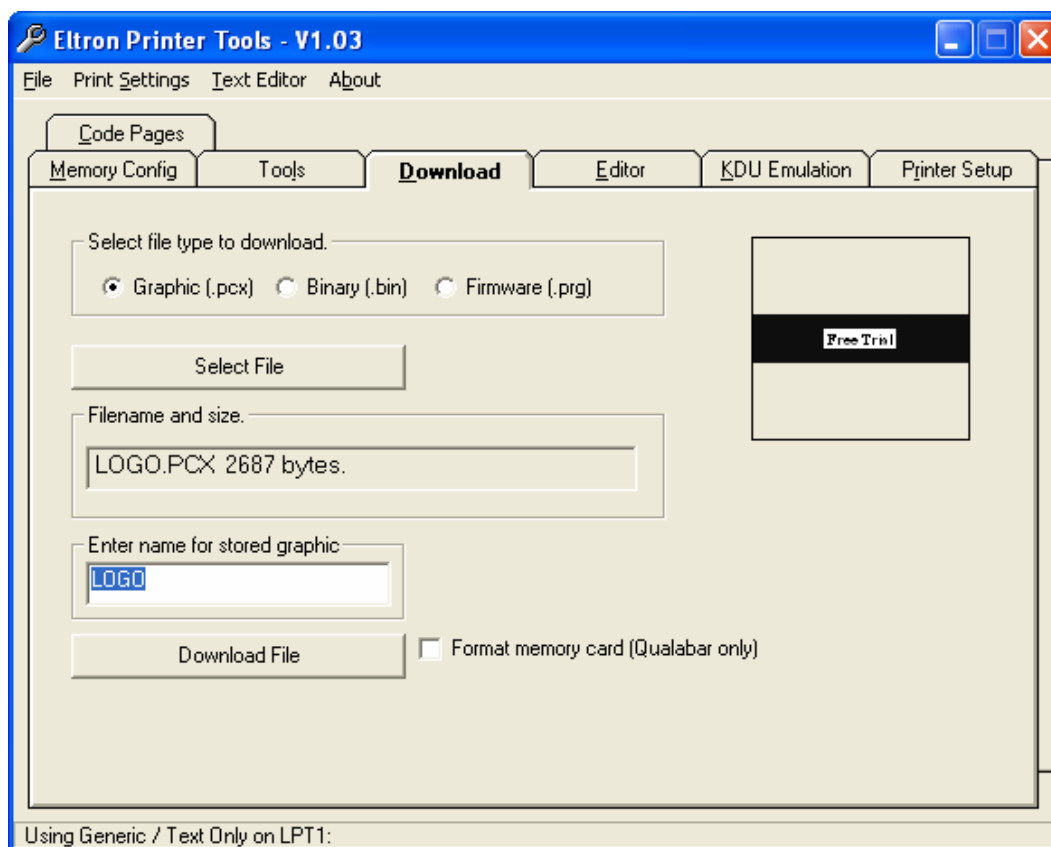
Eltron Printer Tools - V1.03

File Print Settings Text Editor About

Code Pages

Memory Config | Tools | Download | Editor | KDU Emulation | Printer Setup

Select file type to download.

Graphic (.pcx) Binary (.bin) Firmware (.prg)

Free Trial

Select File

Filename and size.

LOGO.PCX 2687 bytes.

Enter name for stored graphic

LOGO

Download File

Format memory card (Qualabar only)

Using Generic / Text Only on LPT1: